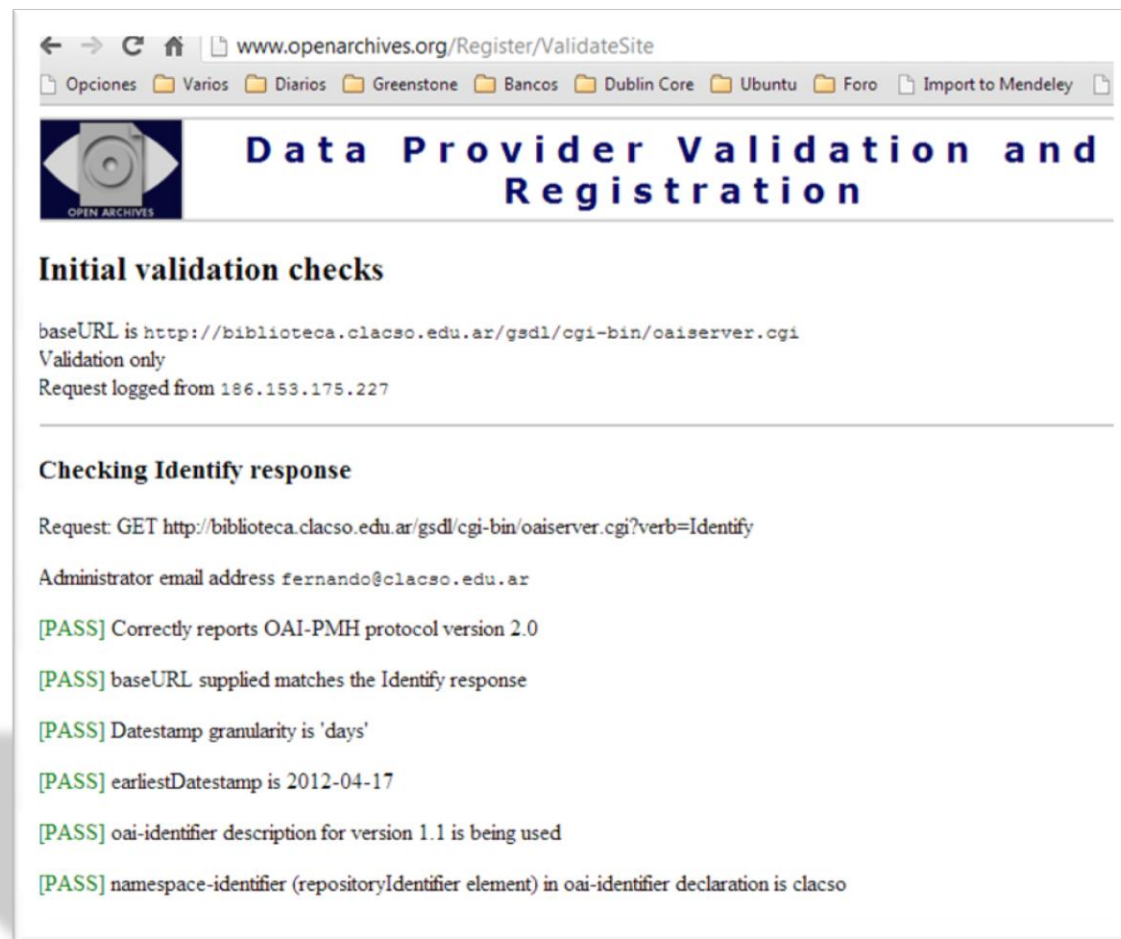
www.openarchives.org/Register/ValidateSite

Opciones Varios Diarios Greenstone Bancos Dublin Core Ubuntu Foro Import to Mendeley

OPEN ARCHIVES

Data Provider Validation and Registration

Initial validation checks

baseURL is http://biblioteca.clacso.edu.ar/gsdl/cgi-bin/oaiserver.cgi
Validation only
Request logged from 186.153.175.227

Checking Identify response

Request: GET http://biblioteca.clacso.edu.ar/gsdl/cgi-bin/oaiserver.cgi?verb=Identify

Administrator email address fernando@clacso.edu.ar

[PASS] Correctly reports OAI-PMH protocol version 2.0

[PASS] baseURL supplied matches the Identify response

[PASS] Datestamp granularity is 'days'

[PASS] earliestDatestamp is 2012-04-17

[PASS] oai-identifier description for version 1.1 is being used

[PASS] namespace-identifier (repositoryIdentifier element) in oai-identifier declaration is clacso